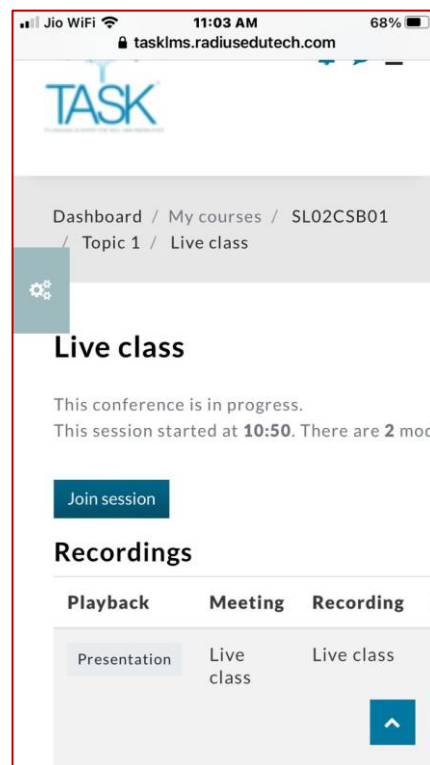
Jio WiFi 11:03 AM 68%
tasklms.radiusedutech.com

TASK

Dashboard / My courses / SL02CSB01 / Topic 1 / Live class

Live class

This conference is in progress.
This session started at **10:50**. There are **2** moc

Join session

Recordings

| Playback | Meeting | Recording |
|---|---|---|
| Presentation | Live class | Live class |